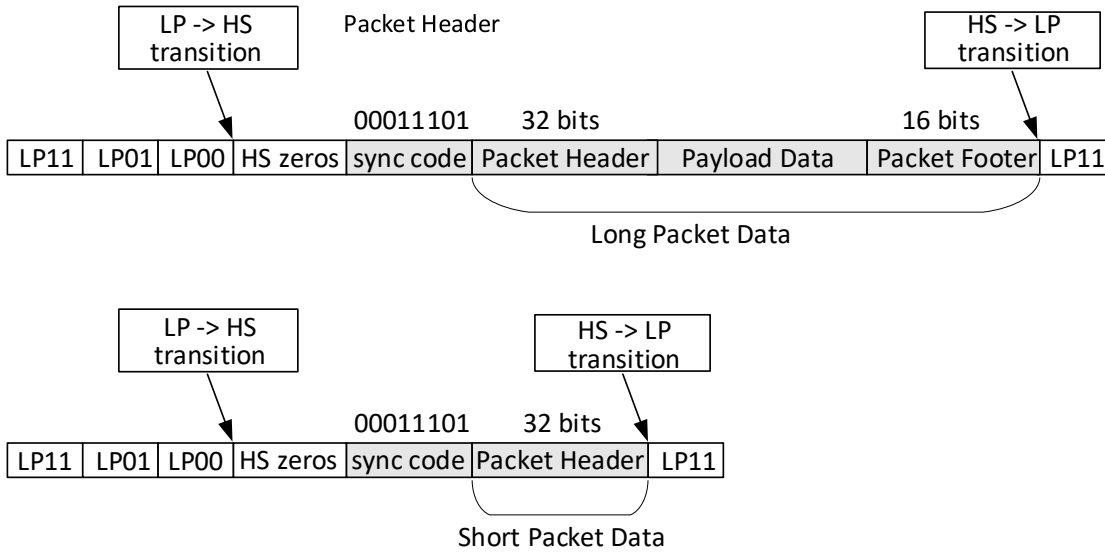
LP -> HS transition

Packet Header

HS -> LP transition

00011101

32 bits

16 bits

| LP11 | LP01 | LP00 | HS zeros | sync code | Packet Header | Payload Data | Packet Footer | LP11 |
|---|---|---|---|---|---|---|---|---|

Long Packet Data

LP -> HS transition

HS -> LP transition

00011101

32 bits

| LP11 | LP01 | LP00 | HS zeros | sync code | Packet Header | LP11 |
|---|---|---|---|---|---|---|

Short Packet Data